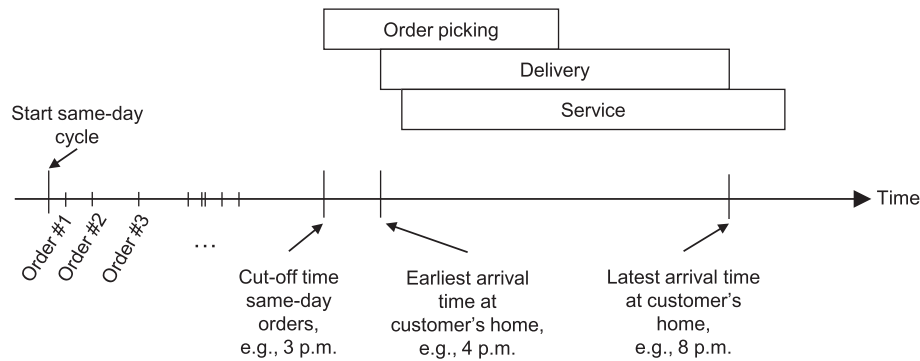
Order picking

Delivery

Service

Start same-day cycle

Time

Order #1
Order #2
Order #3
...

Cut-off time same-day orders, e.g., 3 p.m.

Earliest arrival time at customer's home, e.g., 4 p.m.

Latest arrival time at customer's home, e.g., 8 p.m.